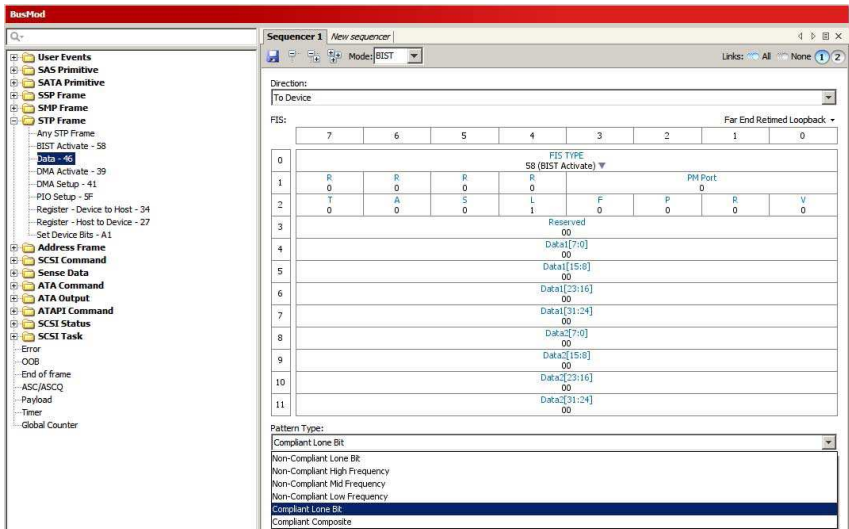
BusMod

Q-

User Events
SAS Primitive
SATA Primitive
SSP Frame
SMP Frame
STP Frame
Any STP Frame
BIST Activate - 58
Data - 46
DMA Activate - 39
DMA Setup - 41
PIO Setup - 5F
Register - Device to Host - 34
Register - Host to Device - 27
Set Device Bits - A1
Address Frame
SCSI Command
Sense Data
ATA Command
ATA Output
ATAPI Command
SCSI Status
SCSI Task
Error
OOB
End of frame
ASC/ASCQ
Payload
Timer
Global Counter

Sequencer 1 New sequencer

Mode: BIST

Links: All None 1 2

Direction:
To Device

FIS:

Far End Retimed Loopback

| | 7 | 6 | 5 | 4 | 3 | 2 | 1 | 0 |
|---|---|---|---|---|---|---|---|---|
| 0 | FIS TYPE 58 (BIST Activate) | | | | | | | |
| 1 | R 0 | R 0 | R 0 | R 0 | PM Port 0 | | | |
| 2 | T 0 | A 0 | S 0 | L 1 | F 0 | P 0 | R 0 | V 0 |
| 3 | Reserved 00 | | | | | | | |
| 4 | Data1[7:0] 00 | | | | | | | |
| 5 | Data1[15:8] 00 | | | | | | | |
| 6 | Data1[23:16] 00 | | | | | | | |
| 7 | Data1[31:24] 00 | | | | | | | |
| 8 | Data2[7:0] 00 | | | | | | | |
| 9 | Data2[15:8] 00 | | | | | | | |
| 10 | Data2[23:16] 00 | | | | | | | |
| 11 | Data2[31:24] 00 | | | | | | | |

Pattern Type:
Compliant Lone Bit
Non-Compliant Lone Bit
Non-Compliant High Frequency
Non-Compliant Mid Frequency
Non-Compliant Low Frequency
Compliant Lone Bit
Compliant Composite